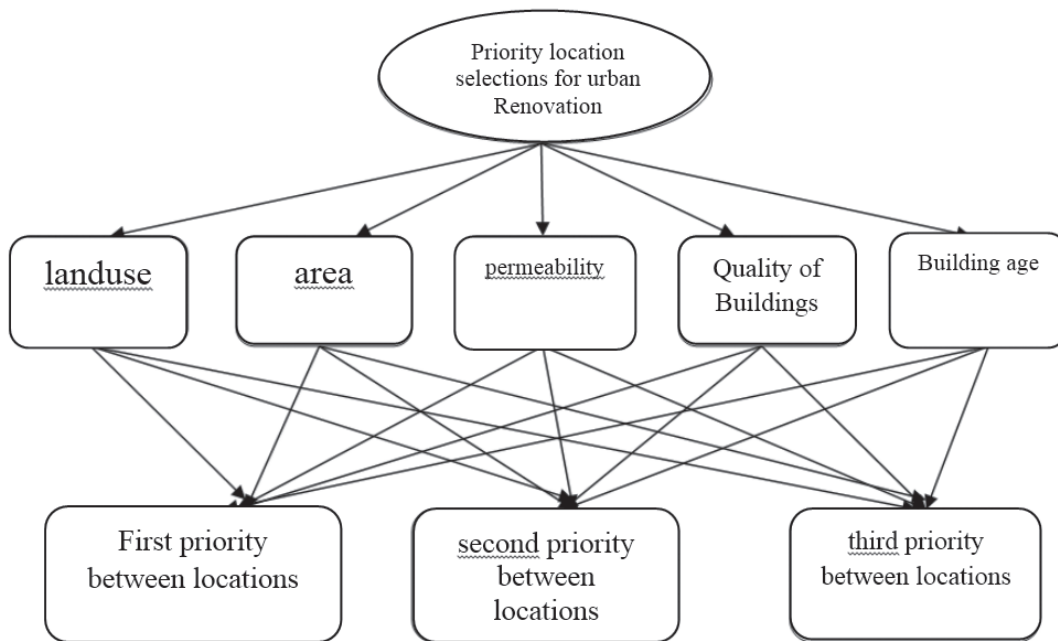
Priority location selections for urban Renovation

landuse

area

permeability

Quality of Buildings

Building age

First priority between locations

second priority between locations

third priority between locations